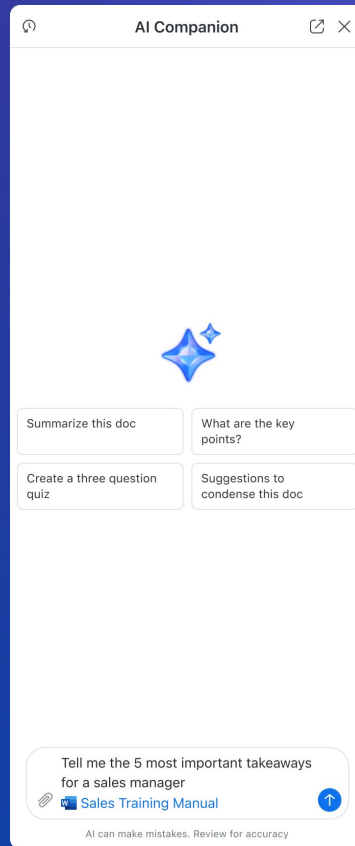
AI Companion

Summarize this doc

What are the key points?

Create a three question quiz

Suggestions to condense this doc

Tell me the 5 most important takeaways for a sales manager

Sales Training Manual

AI can make mistakes. Review for accuracy